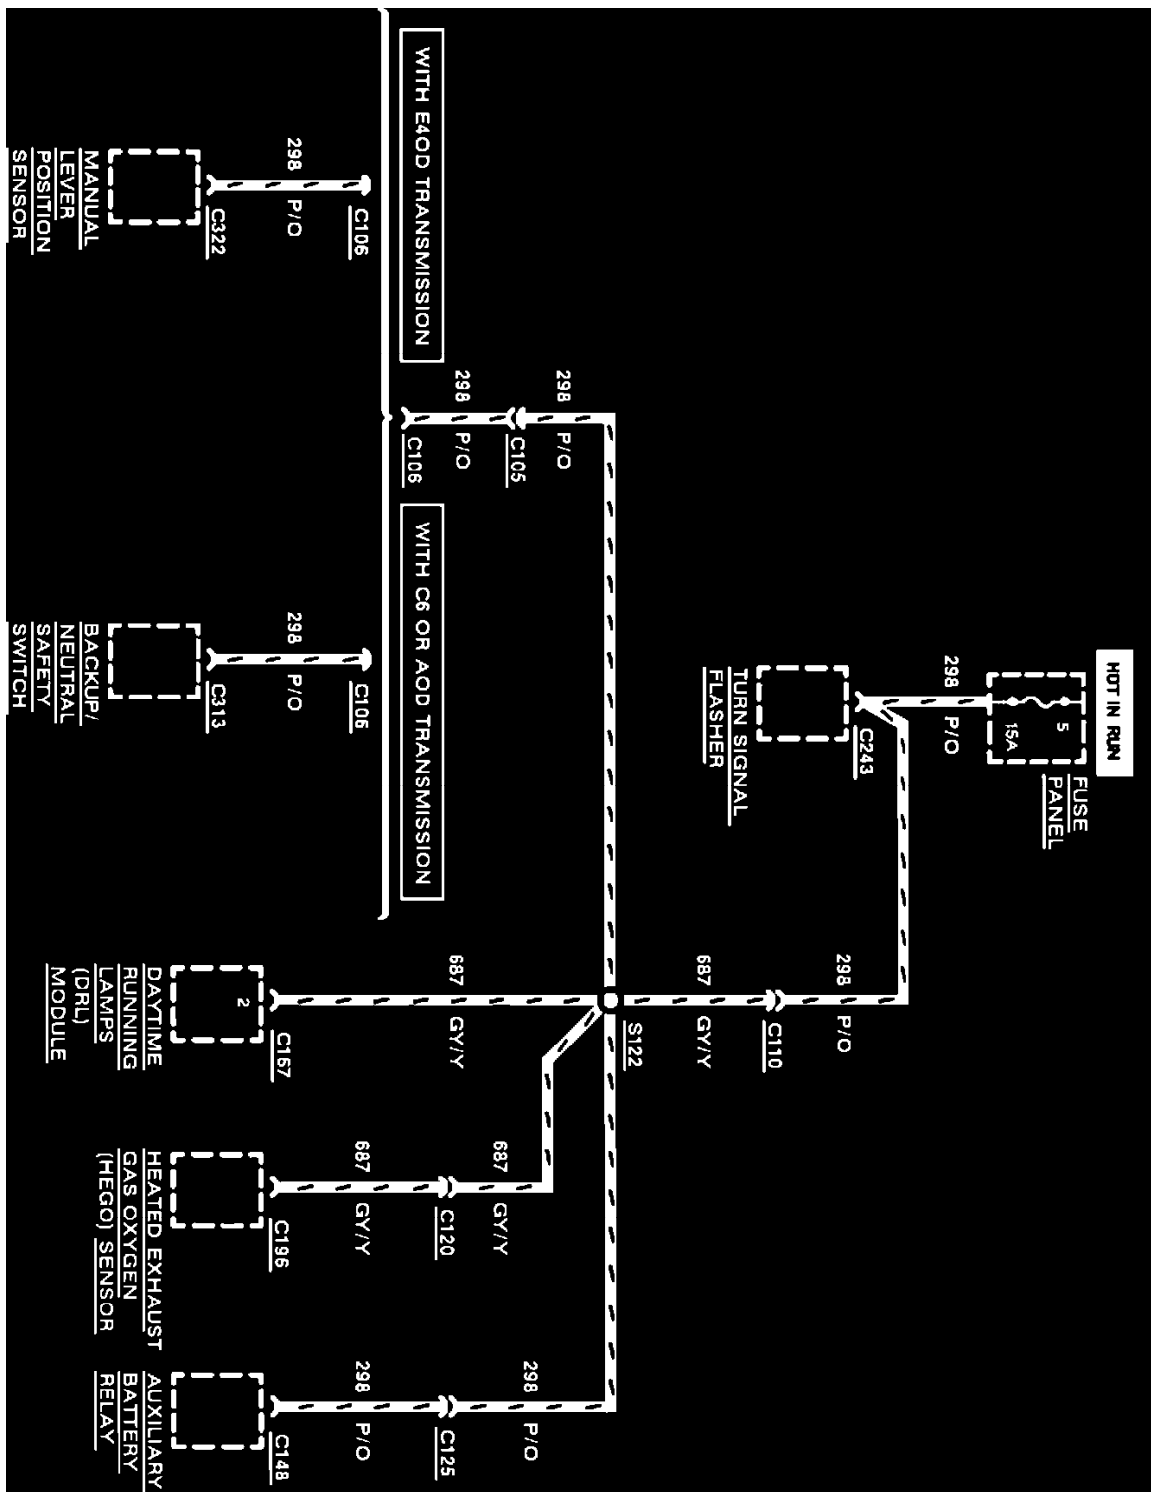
HOT IN RUN

5
15A
FUSE PANEL

298
P/O

C243
TURN SIGNAL FLASHER

298
P/O
C110
687
GY/Y

S122

687
GY/Y
C167
2
DAYTIME RUNNING LAMPS (DRL) MODULE

687
GY/Y
C120
687
GY/Y
C196
HEATED EXHAUST GAS OXYGEN (HEGO) SENSOR

298
P/O
C125
298
P/O
C148
AUXILIARY BATTERY RELAY

298
P/O
C105
298
P/O
C106

WITH E4OD TRANSMISSION

298
P/O
C106
C322
MANUAL LEVER POSITION SENSOR

WITH C6 OR AOD TRANSMISSION

298
P/O
C106
C313
BACKUP/ NEUTRAL SAFETY SWITCH